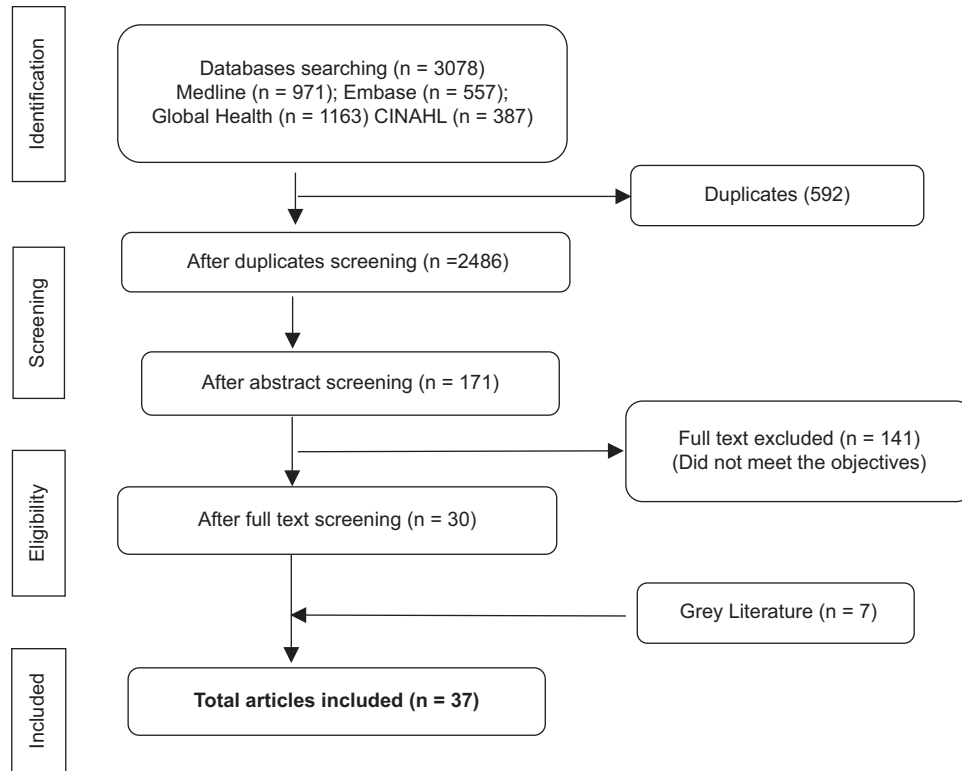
Identification

Databases searching (n = 3078)
Medline (n = 971); Embase (n = 557);
Global Health (n = 1163) CINAHL (n = 387)

Duplicates (592)

Screening

After duplicates screening (n =2486)

After abstract screening (n = 171)

Full text excluded (n = 141)
(Did not meet the objectives)

Eligibility

After full text screening (n = 30)

Grey Literature (n = 7)

Included

**Total articles included (n = 37)**